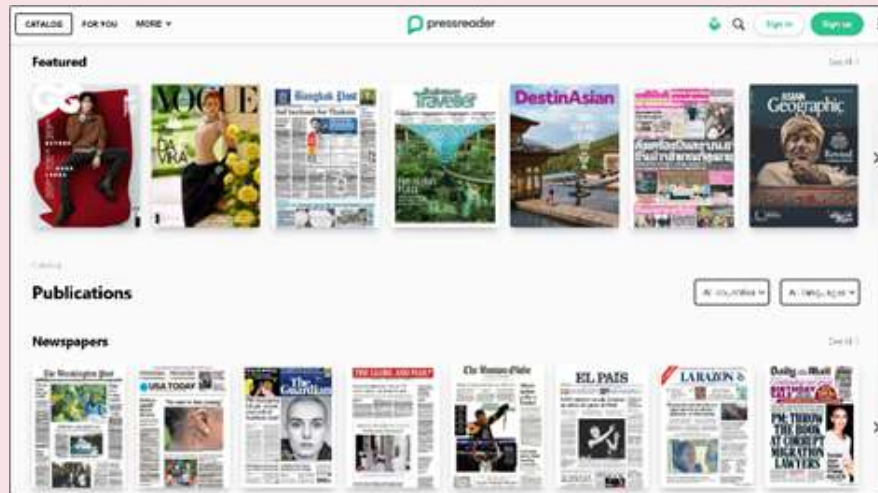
CATALOG FOR YOU MORE

pressreader

Sign in Sign up

Featured

See all

GQ

VOGUE

Bangkok Post

Travel

DestinAsian

ASIAN Geographic

Catalog

Publications

All countries

All languages

Newspapers

See all

The Washington Post

USA TODAY

The Guardian

THE GLOBE AND MAIL

The Boston Globe

EL PAIS

LA RAZON

Daily Mail

PM: THROW THE BOOK AT CORRUPT MIGRATION LAWYERS